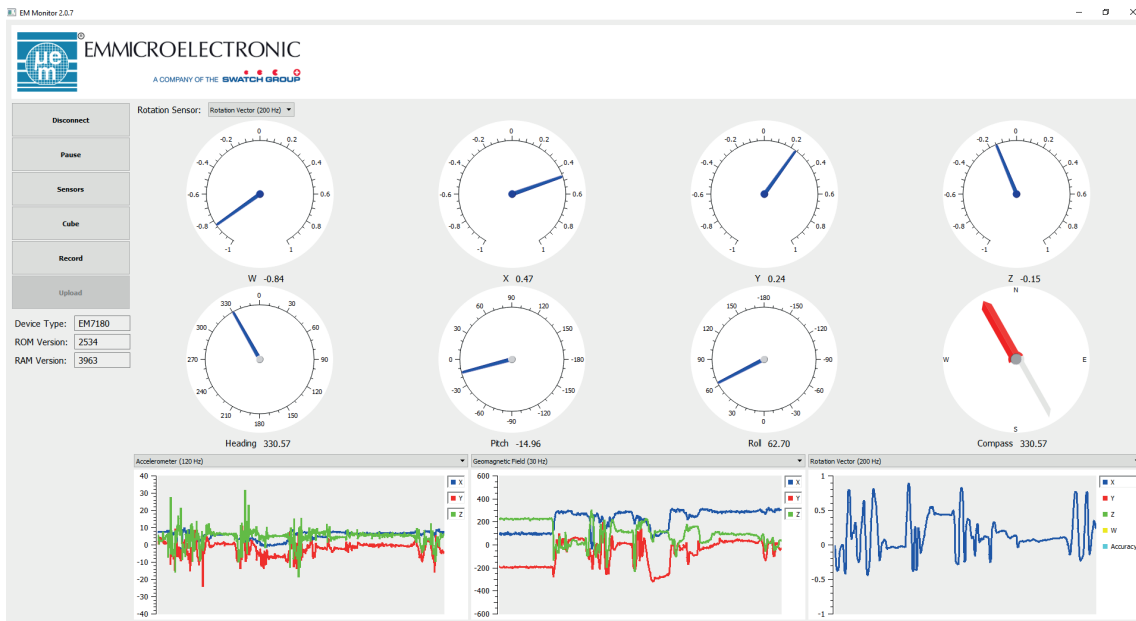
EM Monitor 2.0.7

µem EMMICROELECTRONIC
A COMPANY OF THE SWATCH GROUP

Disconnect
Pause
Sensors
Cube
Record
Upload

Device Type: EM7180
ROM Version: 2534
RAM Version: 3963

Rotation Sensor: Rotation Vector (200 Hz)

-0.2 0 0.2 -0.4 0.4 -0.6 0.6 -0.8 0.8 -1 1
W -0.84

-0.2 0 0.2 -0.4 0.4 -0.6 0.6 -0.8 0.8 -1 1
X 0.47

-0.2 0 0.2 -0.4 0.4 -0.6 0.6 -0.8 0.8 -1 1
Y 0.24

-0.2 0 0.2 -0.4 0.4 -0.6 0.6 -0.8 0.8 -1 1
Z -0.15

330 0 30 300 60 270 90 240 120 210 180 150
Heading 330.57

60 90 120 30 150 0 -180 -30 -150 -60 -90 -120
Pitch -14.96

150 -180 -150 120 -120 90 -90 60 -60 30 0 -30
Roll 62.70

N W E S
Compass 330.57

Accelerometer (120 Hz)
40 30 20 10 0 -10 -20 -30 -40
X Y Z

Geomagnetic Field (30 Hz)
600 400 200 0 -200 -400 -600
X Y Z

Rotation Vector (200 Hz)
1 0.5 0 -0.5 -1
X Y Z W Accuracy